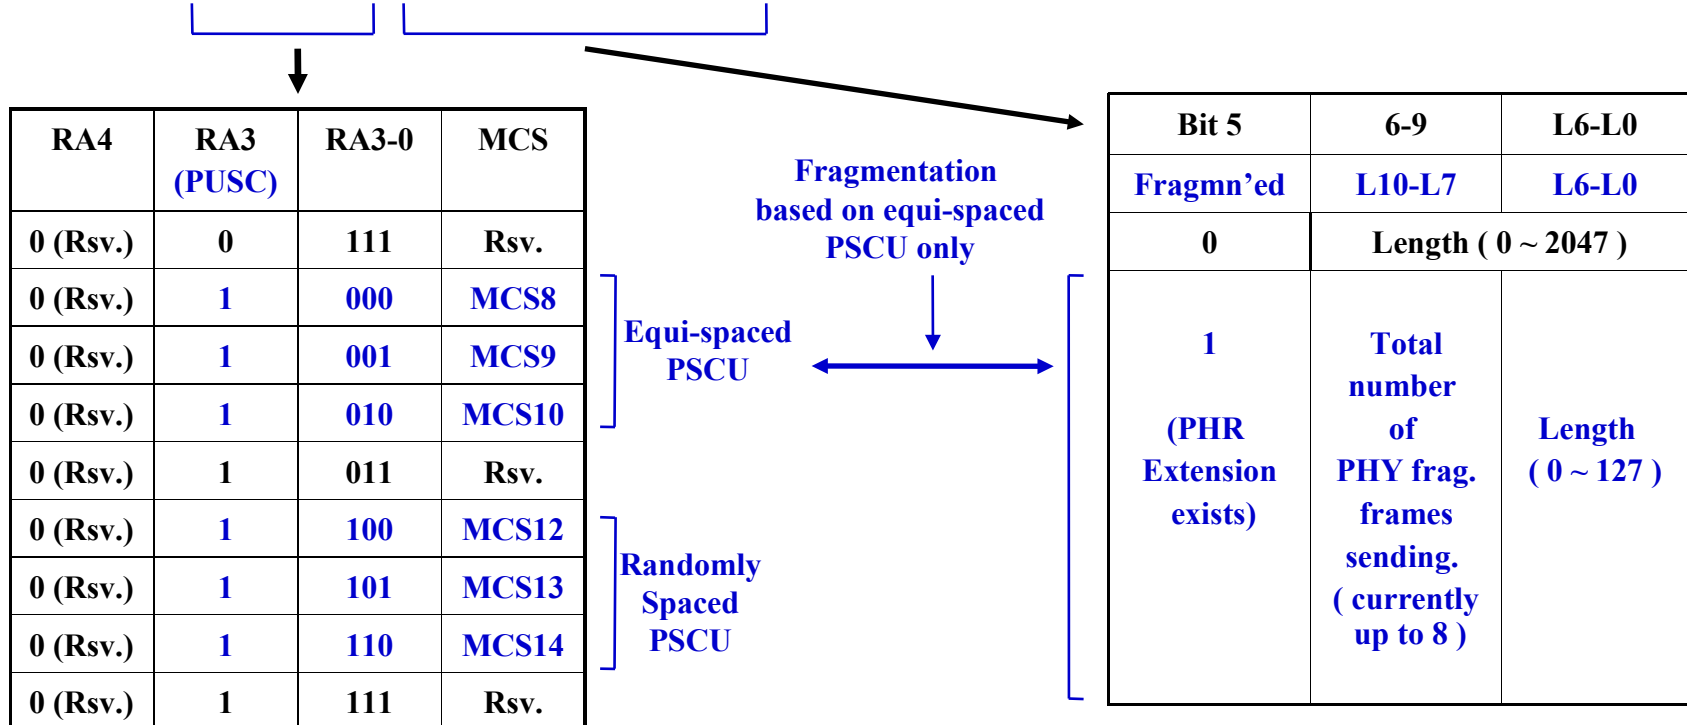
| RA4 | RA3 (PUSC) | RA3-0 | MCS |
|---|---|---|---|
| 0 (Rsv.) | 0 | 111 | Rsv. |
| 0 (Rsv.) | 1 | 000 | MCS8 |
| 0 (Rsv.) | 1 | 001 | MCS9 |
| 0 (Rsv.) | 1 | 010 | MCS10 |
| 0 (Rsv.) | 1 | 011 | Rsv. |
| 0 (Rsv.) | 1 | 100 | MCS12 |
| 0 (Rsv.) | 1 | 101 | MCS13 |
| 0 (Rsv.) | 1 | 110 | MCS14 |
| 0 (Rsv.) | 1 | 111 | Rsv. |

Equi-spaced PSCU

Randomly Spaced PSCU

Fragmentation based on equi-spaced PSCU only

| Bit 5 | 6-9 | L6-L0 |
|---|---|---|
| Fragmn'ed | L10-L7 | L6-L0 |
| 0 | Length ( 0 ~ 2047 ) | |
| 1 (PHR Extension exists) | Total number of PHY frag. frames sending. ( currently up to 8 ) | Length ( 0 ~ 127 ) |